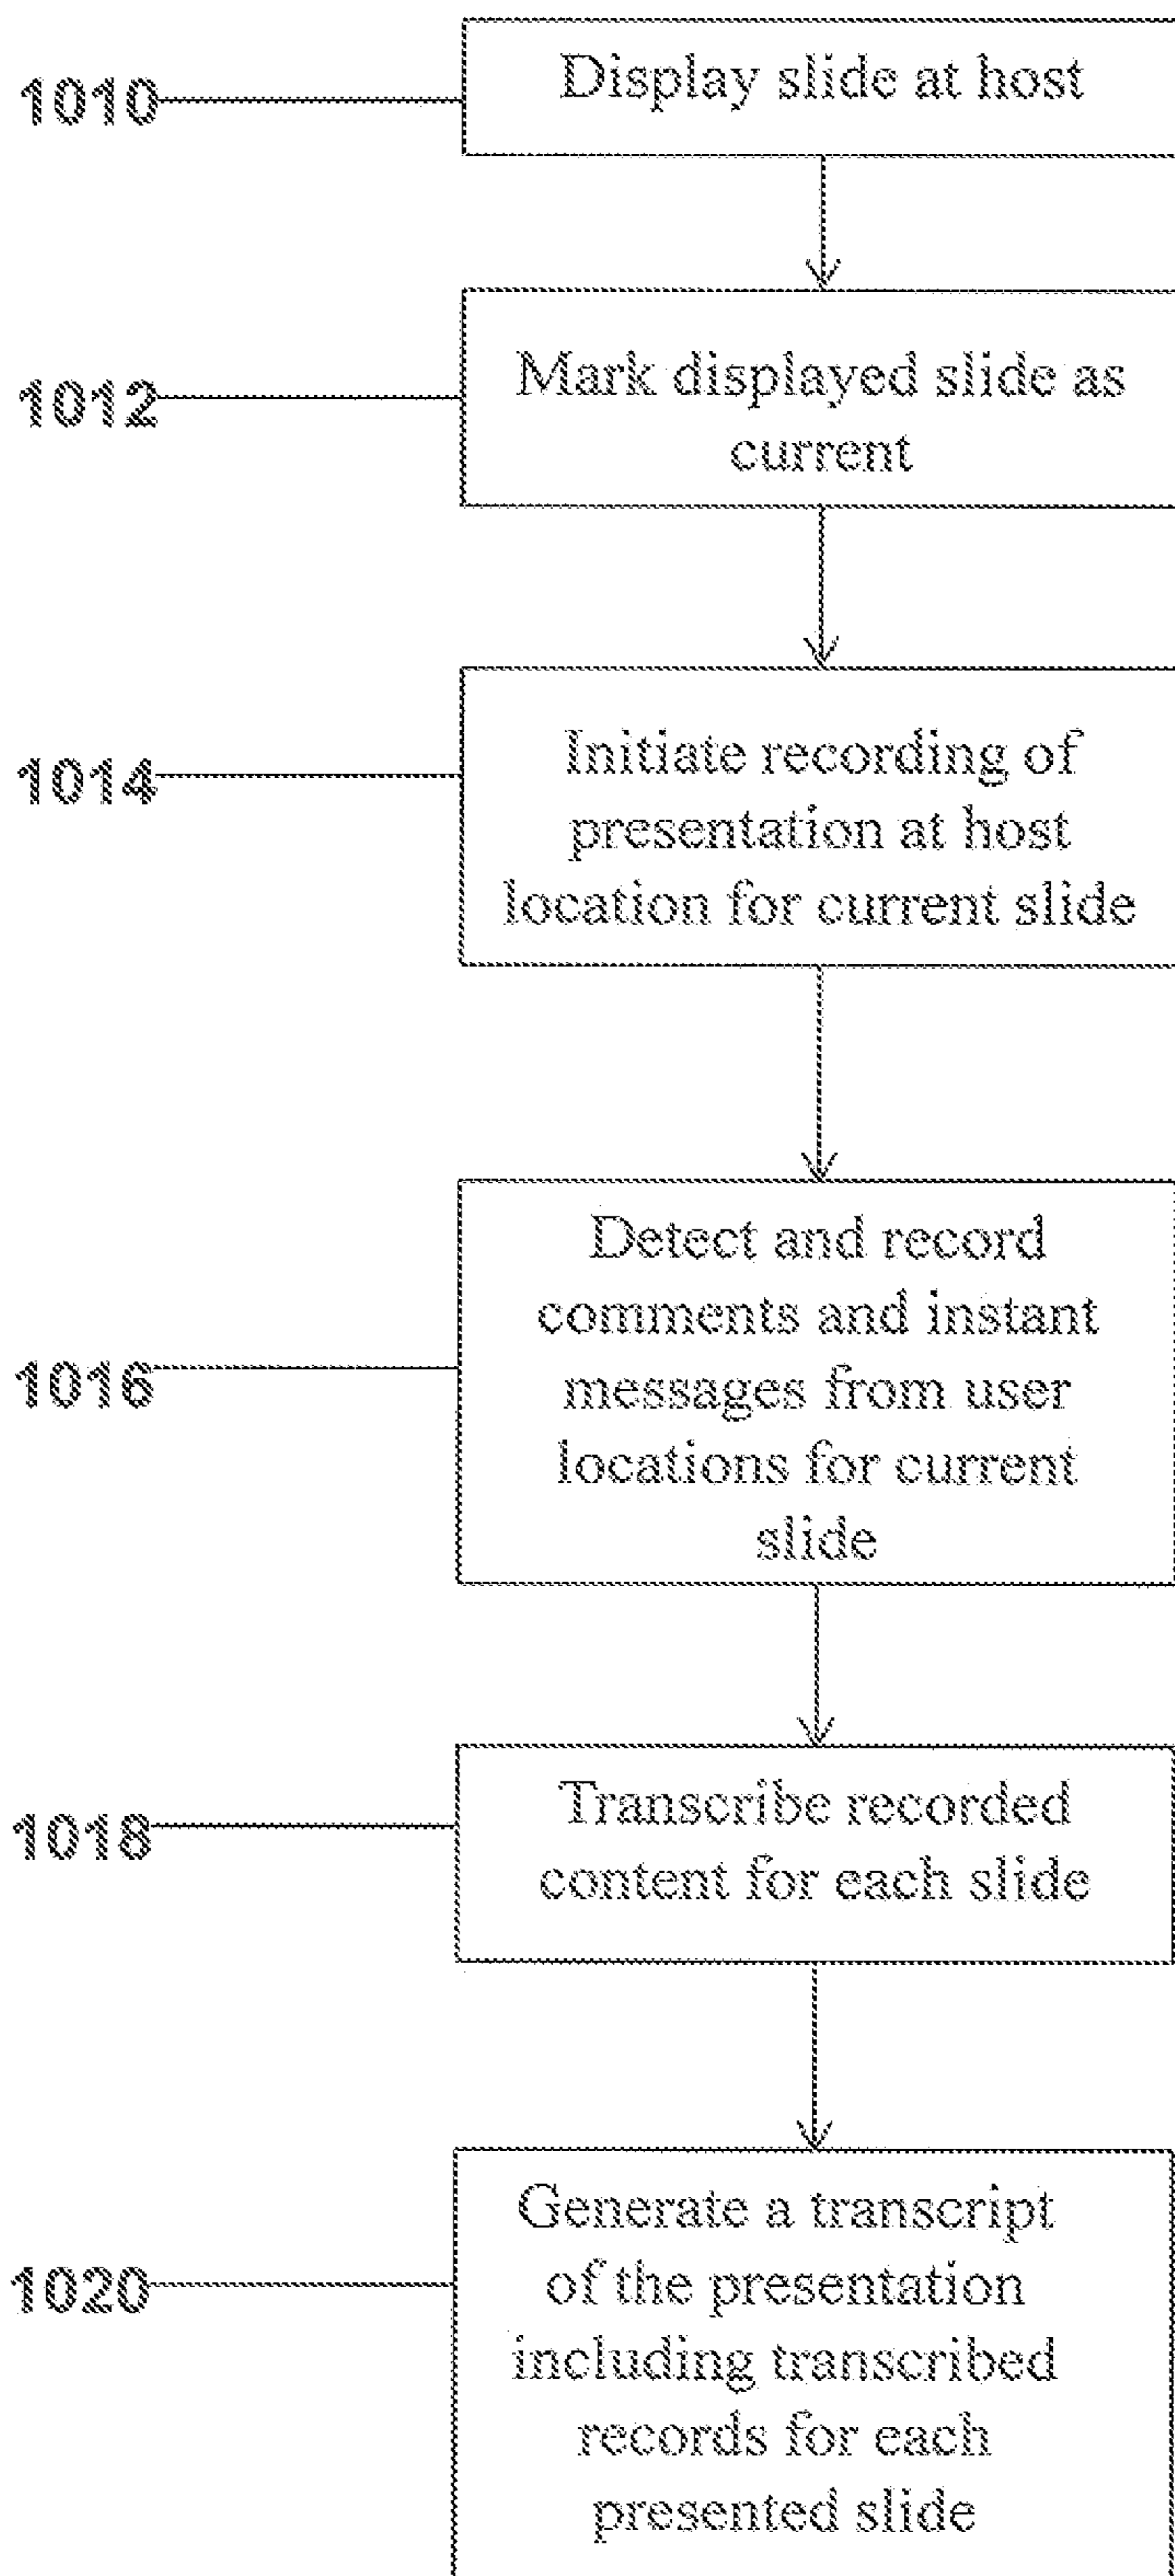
1010 Display slide at host

1012 Mark displayed slide as current

1014 Initiate recording of presentation at host location for current slide

1016 Detect and record comments and instant messages from user locations for current slide

1018 Transcribe recorded content for each slide

1020 Generate a transcript of the presentation including transcribed records for each presented slide